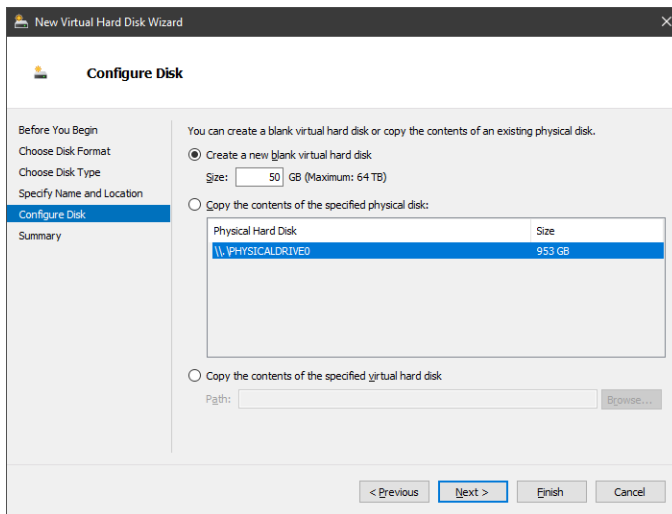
New Virtual Hard Disk Wizard

Configure Disk

Before You Begin
Choose Disk Format
Choose Disk Type
Specify Name and Location
Configure Disk
Summary

You can create a blank virtual hard disk or copy the contents of an existing physical disk.

Create a new blank virtual hard disk

Size: 50 GB (Maximum: 64 TB)

Copy the contents of the specified physical disk:

| Physical Hard Disk | Size |
|---|---|
| \\.\PHYSICALDRIVE0 | 953 GB |

Copy the contents of the specified virtual hard disk

Path:

Browse...

< Previous
Next >
Finish
Cancel